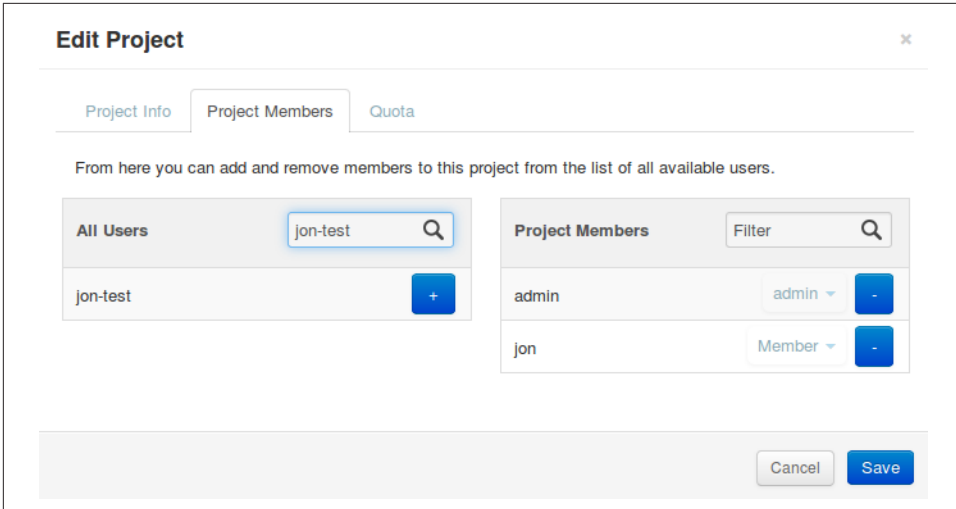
Edit Project

×

Project Info

Project Members

Quota

From here you can add and remove members to this project from the list of all available users.

All Users

jon-test

jon-test

+

Project Members

Filter

admin

admin

-

jon

Member

-

Cancel

Save